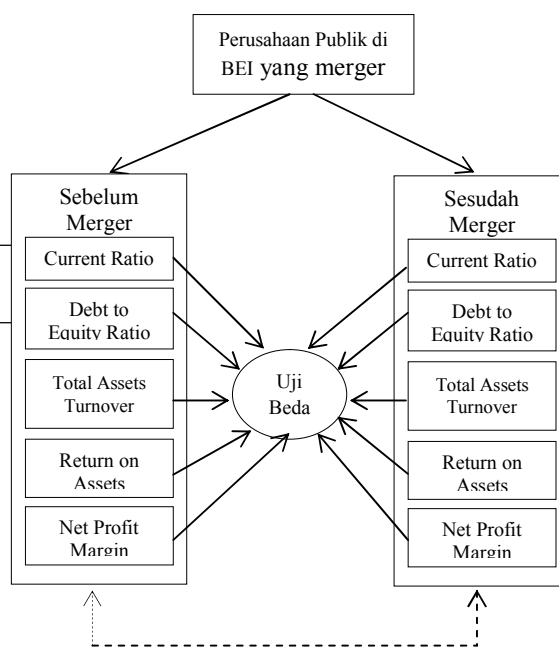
Perusahaan Publik di BEI yang merger

Sebelum Merger

Current Ratio

Debt to Equity Ratio

Total Assets Turnover

Return on Assets

Net Profit Margin

Uji Beda

Sesudah Merger

Current Ratio

Debt to Equity Ratio

Total Assets Turnover

Return on Assets

Net Profit Margin